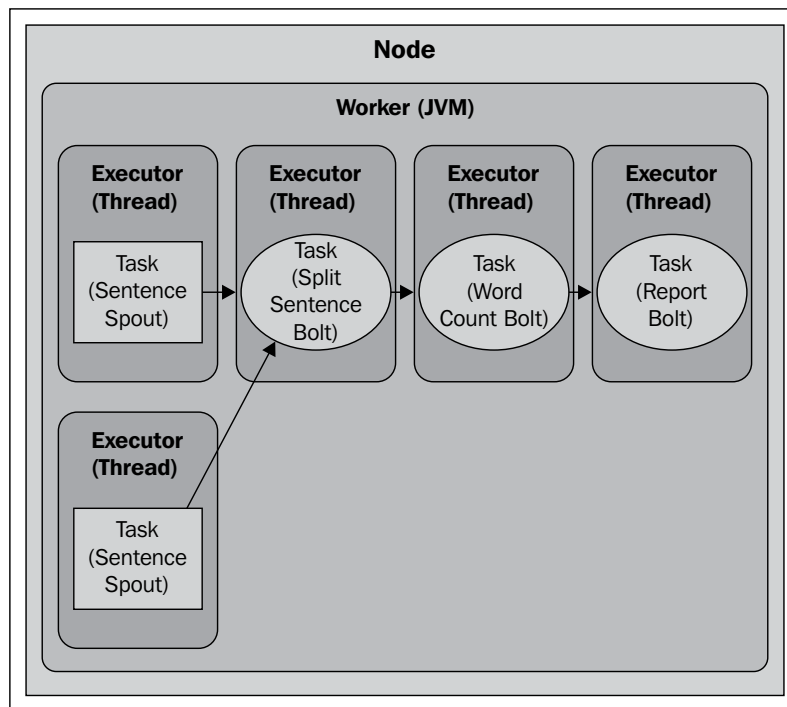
Node

Worker (JVM)

Executor (Thread)

Task (Sentence Spout)

Executor (Thread)

Task (Split Sentence Bolt)

Executor (Thread)

Task (Word Count Bolt)

Executor (Thread)

Task (Report Bolt)

Executor (Thread)

Task (Sentence Spout)